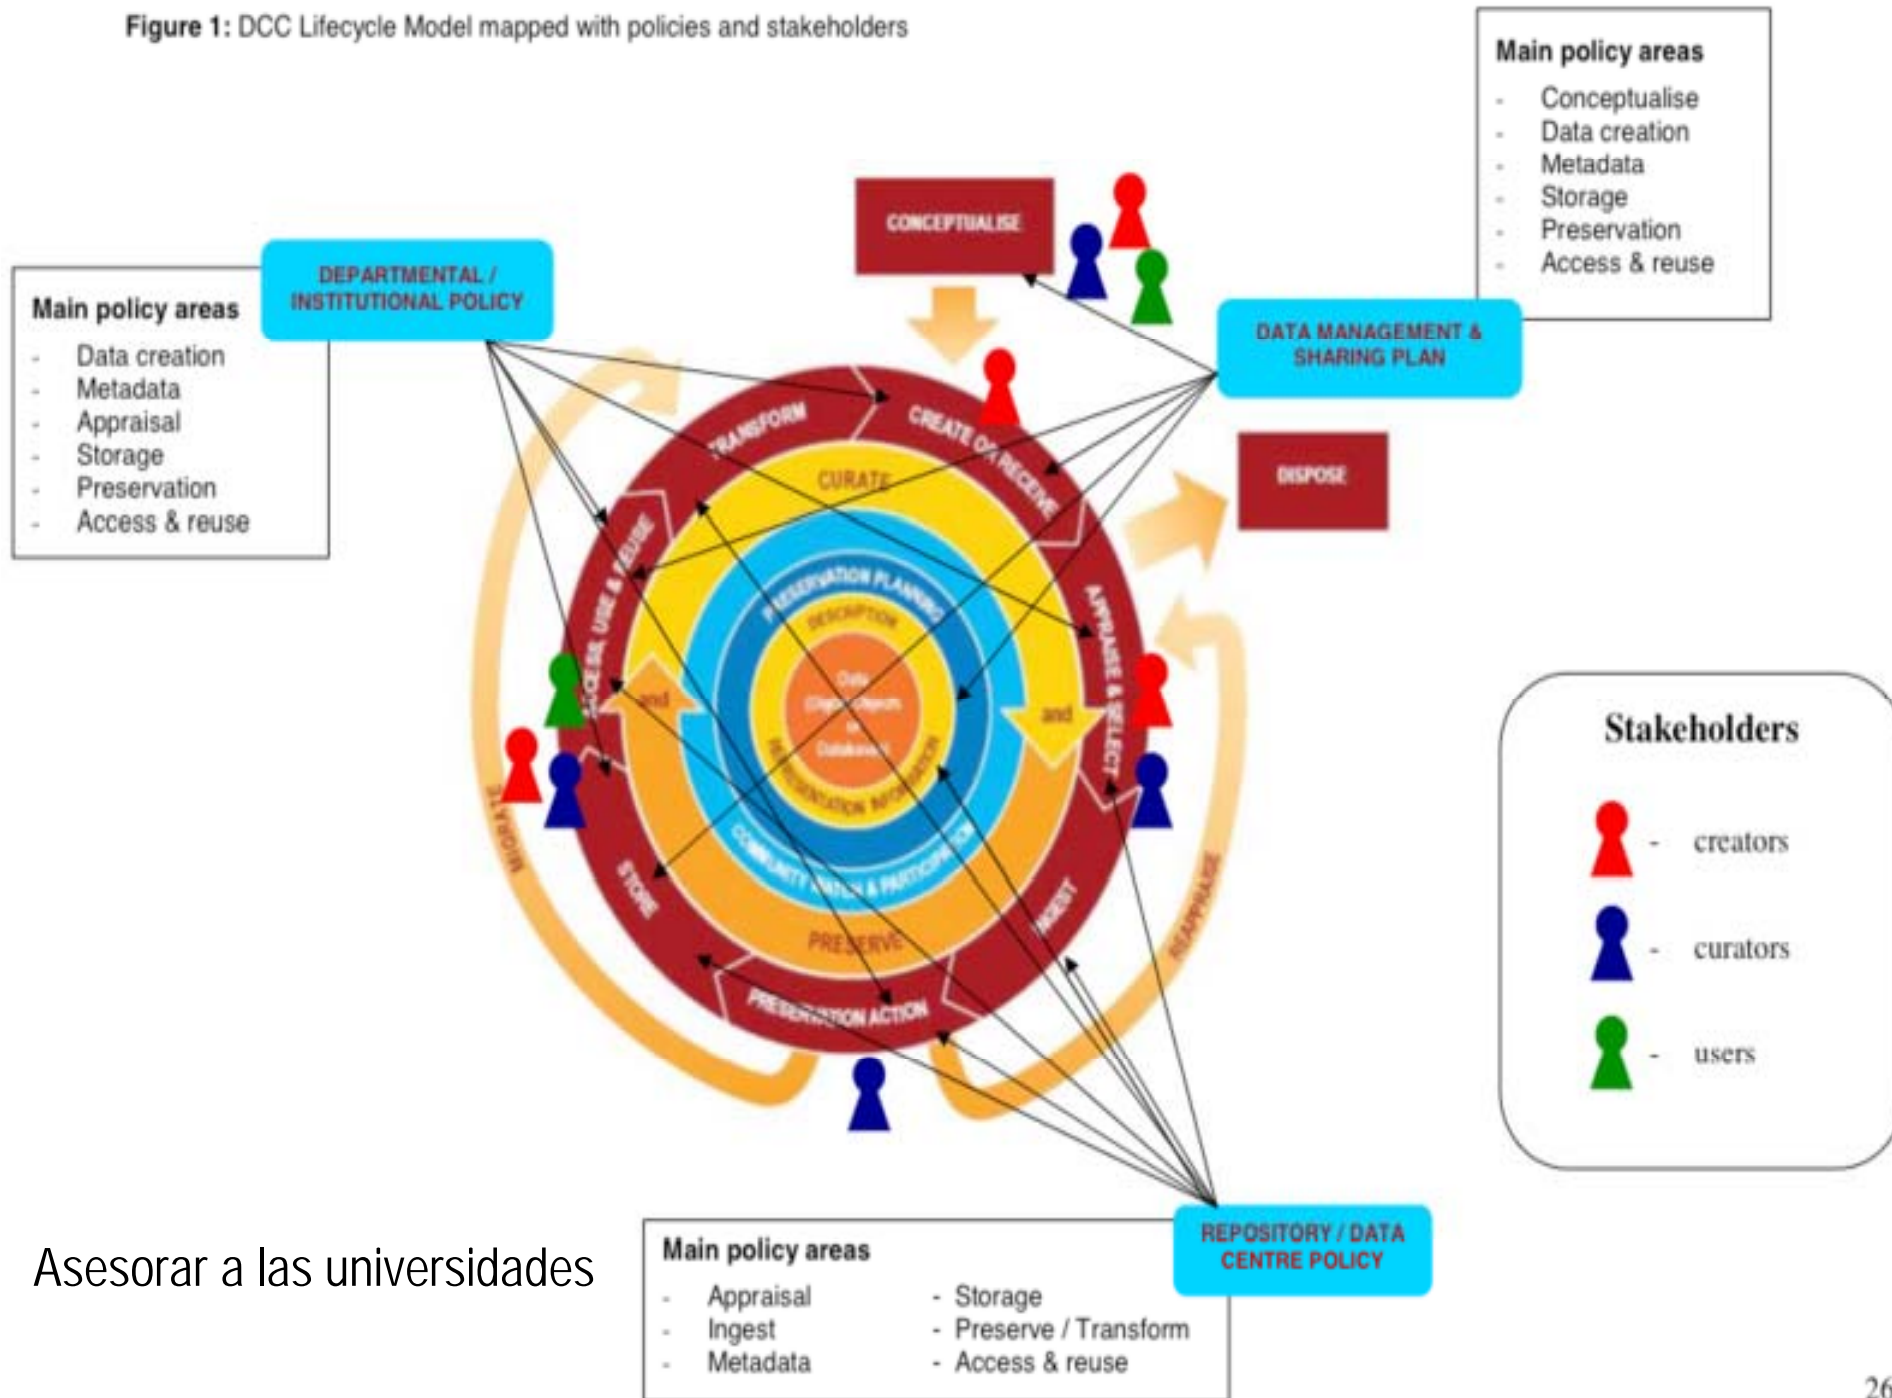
Figure 1: DCC Lifecycle Model mapped with policies and stakeholders

Main policy areas
- Conceptualise
- Data creation
- Metadata
- Storage
- Preservation
- Access & reuse

Main policy areas
- Data creation
- Metadata
- Appraisal
- Storage
- Preservation
- Access & reuse

DEPARTMENTAL / INSTITUTIONAL POLICY

CONCEPTUALISE

DATA MANAGEMENT & SHARING PLAN

DISPOSE

TRANSFORM

CREATE OR RECEIVE

CURATE

ACCESS, USE & REUSE

APPRAISE & SELECT

PRESERVATION PLANNING

DESCRIPTION

Data (Digital Objects or Databases)

REPRESENTATION INFORMATION

COMMUNITY WATCH & PARTICIPATION

and

and

STORE

INGEST

PRESERVE

PRESERVATION ACTION

MIGRATE

REAPPRAISE

Stakeholders
- creators
- curators
- users

Asesorar a las universidades

Main policy areas
- Appraisal
- Ingest
- Metadata
- Storage
- Preserve / Transform
- Access & reuse

REPOSITORY / DATA CENTRE POLICY

26